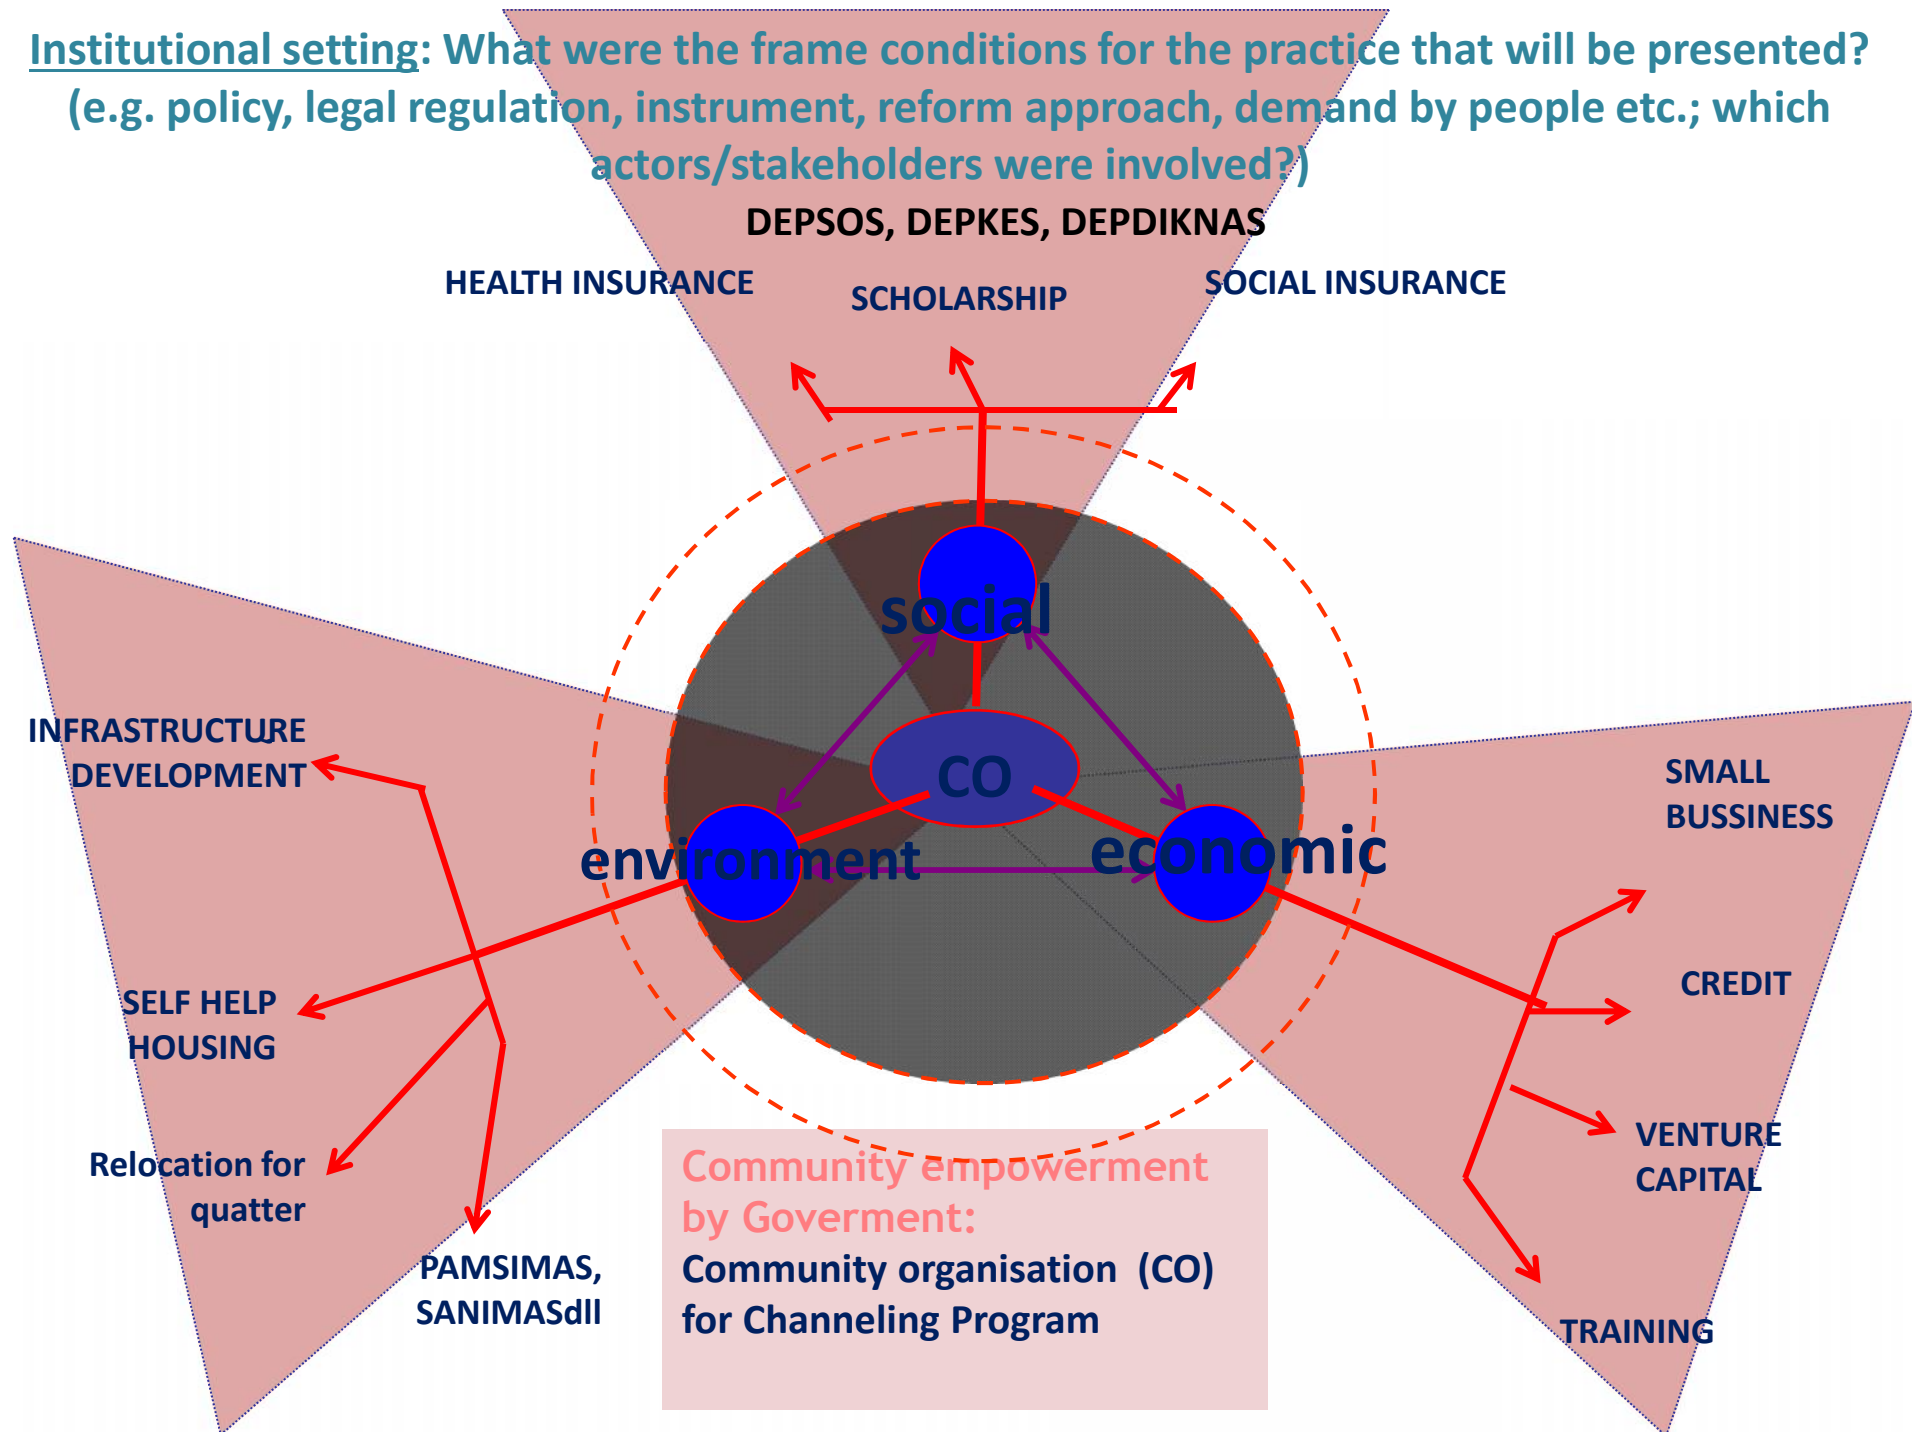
Institutional setting: What were the frame conditions for the practice that will be presented? (e.g. policy, legal regulation, instrument, reform approach, demand by people etc.; which actors/stakeholders were involved?)

DEPSOS, DEPKES, DEPDIKNAS

HEALTH INSURANCE

SCHOLARSHIP

SOCIAL INSURANCE

social

CO

environment

economic

INFRASTRUCTURE DEVELOPMENT

SELF HELP HOUSING

Relocation for quatter

PAMSIMAS, SANIMASdll

SMALL BUSSINESS

CREDIT

VENTURE CAPITAL

TRAINING

Community empowerment by Goverment:
Community organisation (CO) for Channeling Program